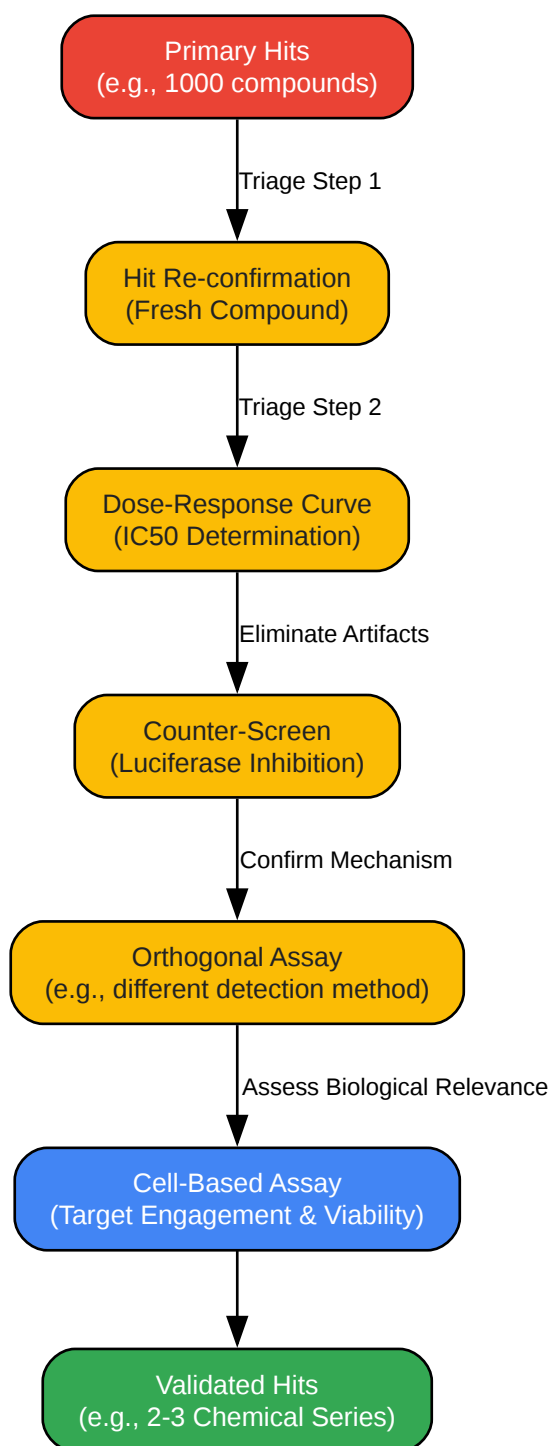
Primary Hits
(e.g., 1000 compounds)

Triage Step 1

Hit Re-confirmation
(Fresh Compound)

Triage Step 2

Dose-Response Curve
(IC50 Determination)

Eliminate Artifacts

Counter-Screen
(Luciferase Inhibition)

Confirm Mechanism

Orthogonal Assay
(e.g., different detection method)

Assess Biological Relevance

Cell-Based Assay
(Target Engagement & Viability)

Validated Hits
(e.g., 2-3 Chemical Series)